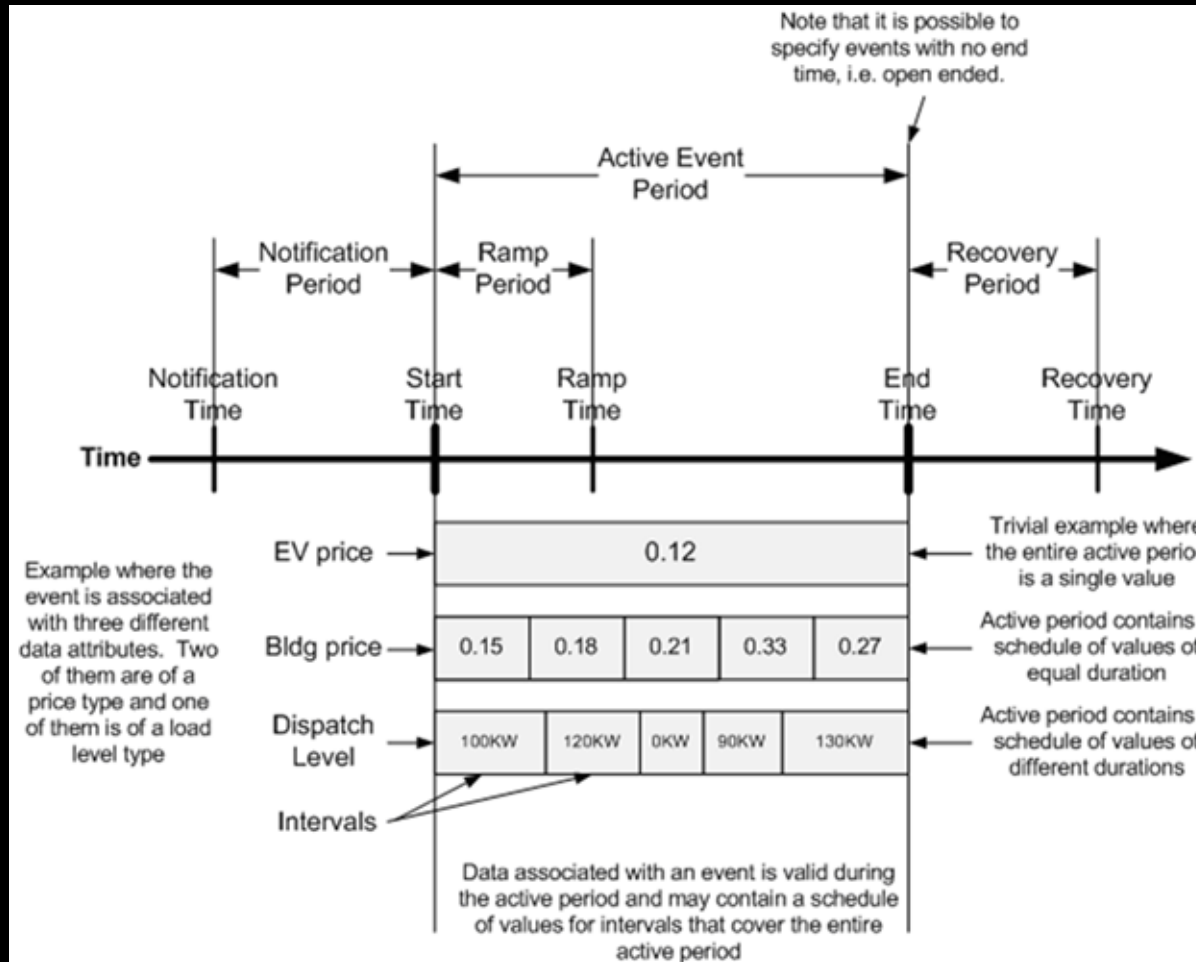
Note that it is possible to specify events with no end time, i.e. open ended.

Active Event Period

Notification Period

Ramp Period

Recovery Period

Notification Time

Start Time

Ramp Time

End Time

Recovery Time

Time

EV price

0.12

Trivial example where the entire active perio is a single value

Example where the event is associated with three different data attributes. Two of them are of a price type and one of them is of a load level type

Bldg price

| 0.15 | 0.18 | 0.21 | 0.33 | 0.27 |
|---|---|---|---|---|

Active period contains schedule of values of equal duration

Dispatch Level

| 100KW | 120KW | 0KW | 90KW | 130KW |
|---|---|---|---|---|

Active period contains schedule of values of different durations

Intervals

Data associated with an event is valid during the active period and may contain a schedule of values for intervals that cover the entire active period